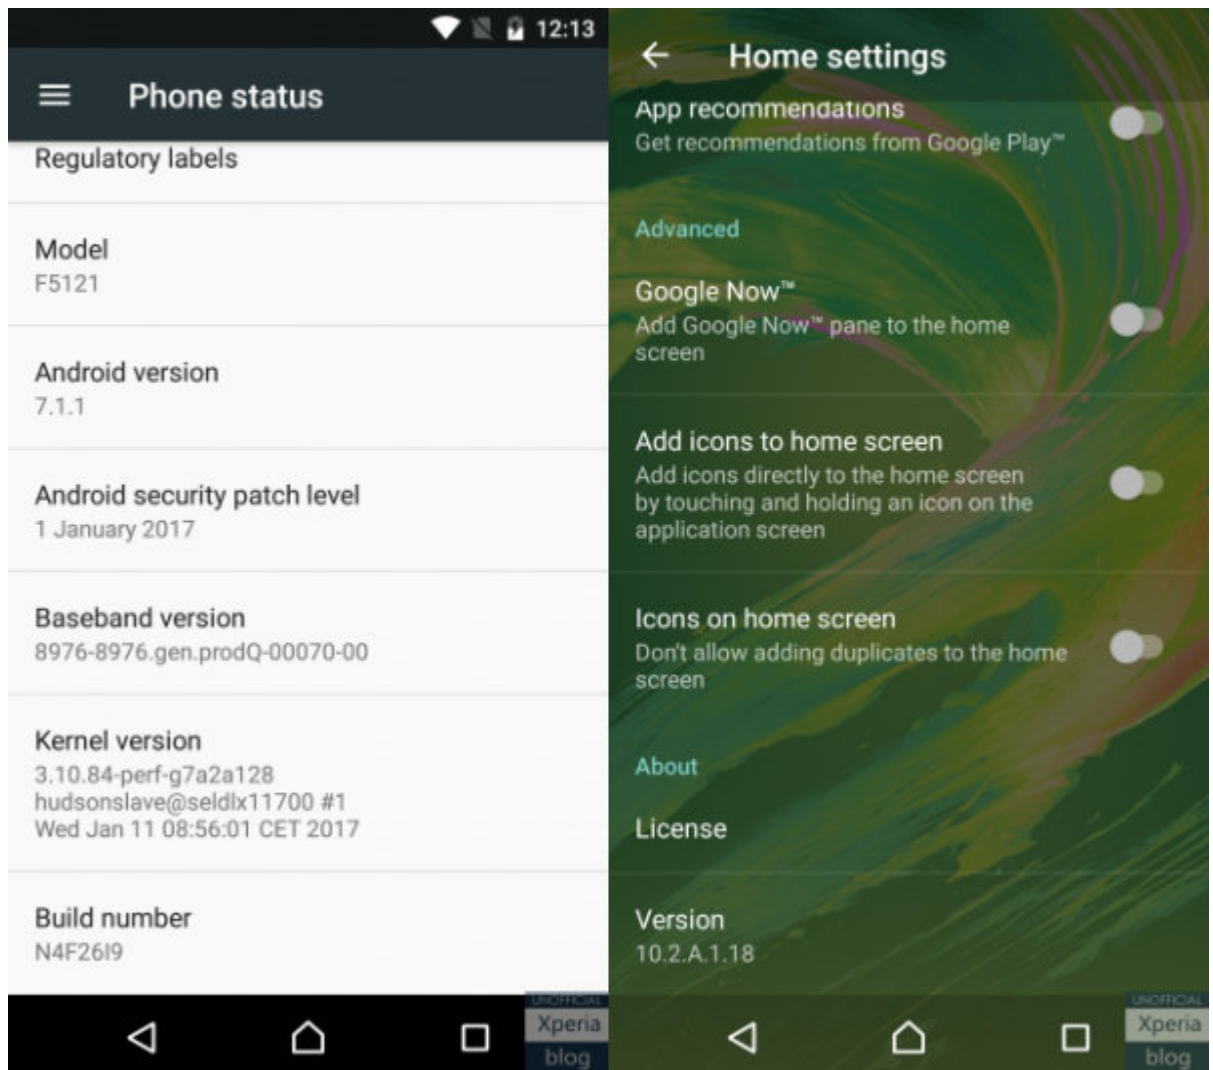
12:13

Phone status

Regulatory labels

Model
F5121

Android version
7.1.1

Android security patch level
1 January 2017

Baseband version
8976-8976.gen.prodQ-00070-00

Kernel version
3.10.84-perf-g7a2a128
hudsonslave@seldlx11700 #1
Wed Jan 11 08:56:01 CET 2017

Build number
N4F26I9

UNOFFICIAL
Xperia
blog

Home settings

App recommendations
Get recommendations from Google Play™

Advanced

Google Now™
Add Google Now™ pane to the home screen

Add icons to home screen
Add icons directly to the home screen by touching and holding an icon on the application screen

Icons on home screen
Don't allow adding duplicates to the home screen

About

License

Version
10.2.A.1.18

UNOFFICIAL
Xperia
blog